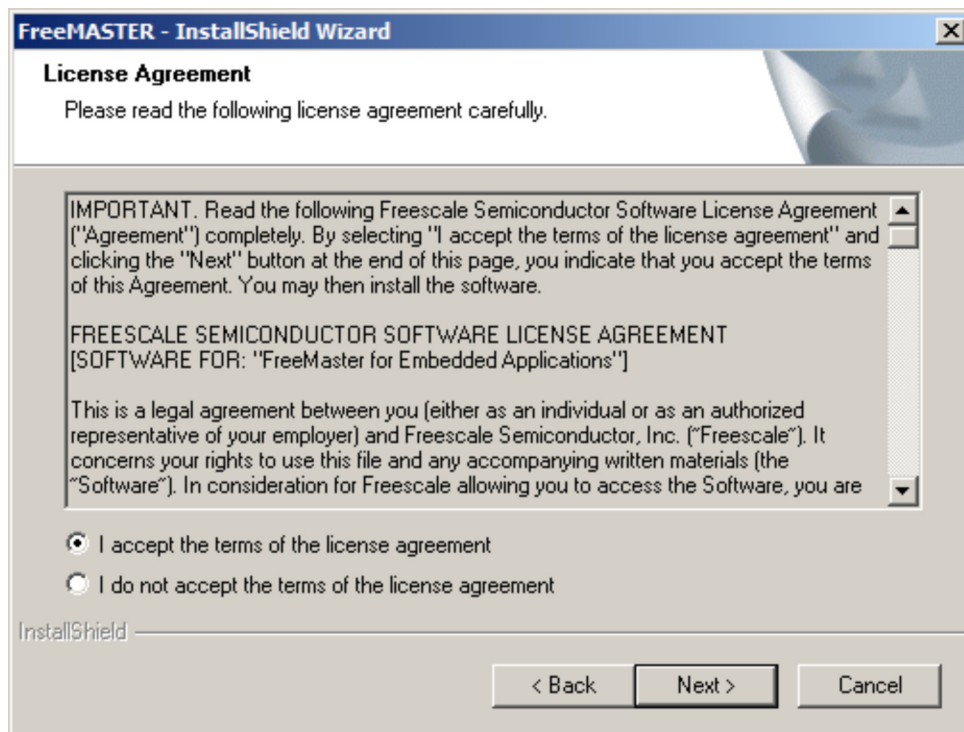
FreeMASTER - InstallShield Wizard

License Agreement

Please read the following license agreement carefully.

IMPORTANT. Read the following Freescale Semiconductor Software License Agreement ("Agreement") completely. By selecting "I accept the terms of the license agreement" and clicking the "Next" button at the end of this page, you indicate that you accept the terms of this Agreement. You may then install the software.

FREESCALE SEMICONDUCTOR SOFTWARE LICENSE AGREEMENT [SOFTWARE FOR: "FreeMaster for Embedded Applications"]

This is a legal agreement between you (either as an individual or as an authorized representative of your employer) and Freescale Semiconductor, Inc. ("Freescale"). It concerns your rights to use this file and any accompanying written materials (the "Software"). In consideration for Freescale allowing you to access the Software, you are

I accept the terms of the license agreement

I do not accept the terms of the license agreement

InstallShield

< Back

Next >

Cancel